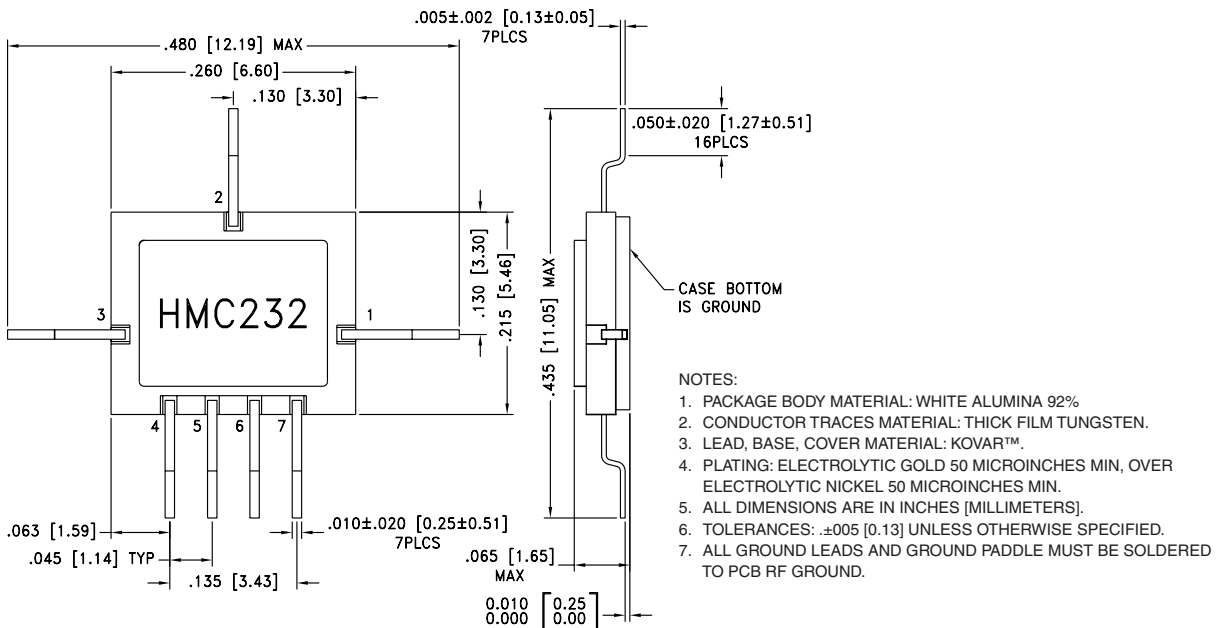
.480 [12.19] MAX
.260 [6.60]
.130 [3.30]
.005±.002 [0.13±0.05]
7PLCS
.050±.020 [1.27±0.51]
16PLCS
2
.130 [3.30]
.215 [5.46]
3
HMC232
1
.435 [11.05] MAX
CASE BOTTOM IS GROUND
4
5
6
7
NOTES:
1. PACKAGE BODY MATERIAL: WHITE ALUMINA 92%
2. CONDUCTOR TRACES MATERIAL: THICK FILM TUNGSTEN.
3. LEAD, BASE, COVER MATERIAL: KOVAR™.
4. PLATING: ELECTROLYTIC GOLD 50 MICROINCHES MIN, OVER ELECTROLYTIC NICKEL 50 MICROINCHES MIN.
5. ALL DIMENSIONS ARE IN INCHES [MILLIMETERS].
6. TOLERANCES: .±005 [0.13] UNLESS OTHERWISE SPECIFIED.
7. ALL GROUND LEADS AND GROUND PADDLE MUST BE SOLDERED TO PCB RF GROUND.
.063 [1.59]
.010±.020 [0.25±0.51]
7PLCS
.045 [1.14] TYP
.135 [3.43]
.065 [1.65]
MAX
$\begin{matrix}0.010\\0.000\end{matrix}\left[\begin{matrix}0.25\\0.00\end{matrix}\right]$